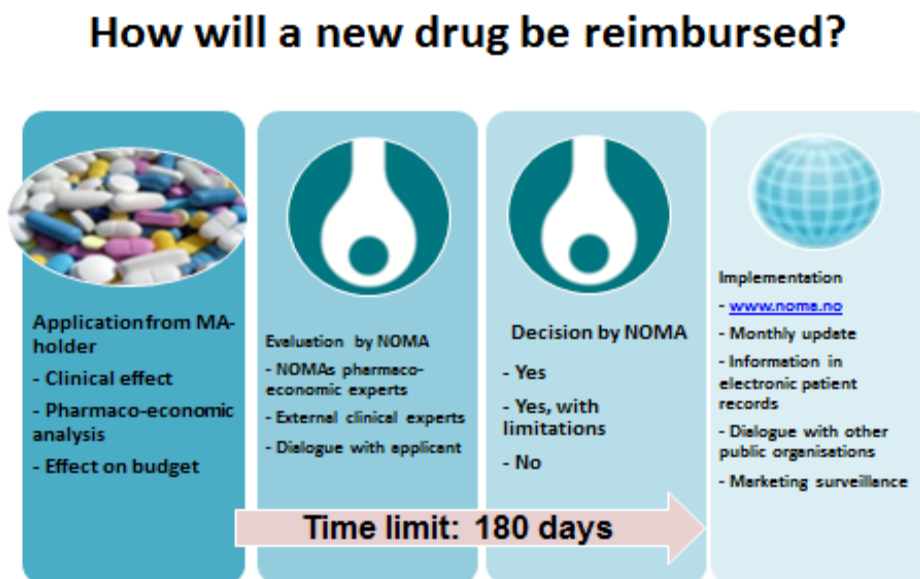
How will a new drug be reimbursed?

Application from MA-holder
- Clinical effect
- Pharmaco-economic analysis
- Effect on budget

Evaluation by NOMA
- NOMAs pharmaco-economic experts
- External clinical experts
- Dialogue with applicant

Decision by NOMA
- Yes
- Yes, with limitations
- No

Implementation
- www.noma.no
- Monthly update
- Information in electronic patient records
- Dialogue with other public organisations
- Marketing surveillance

Time limit: 180 days